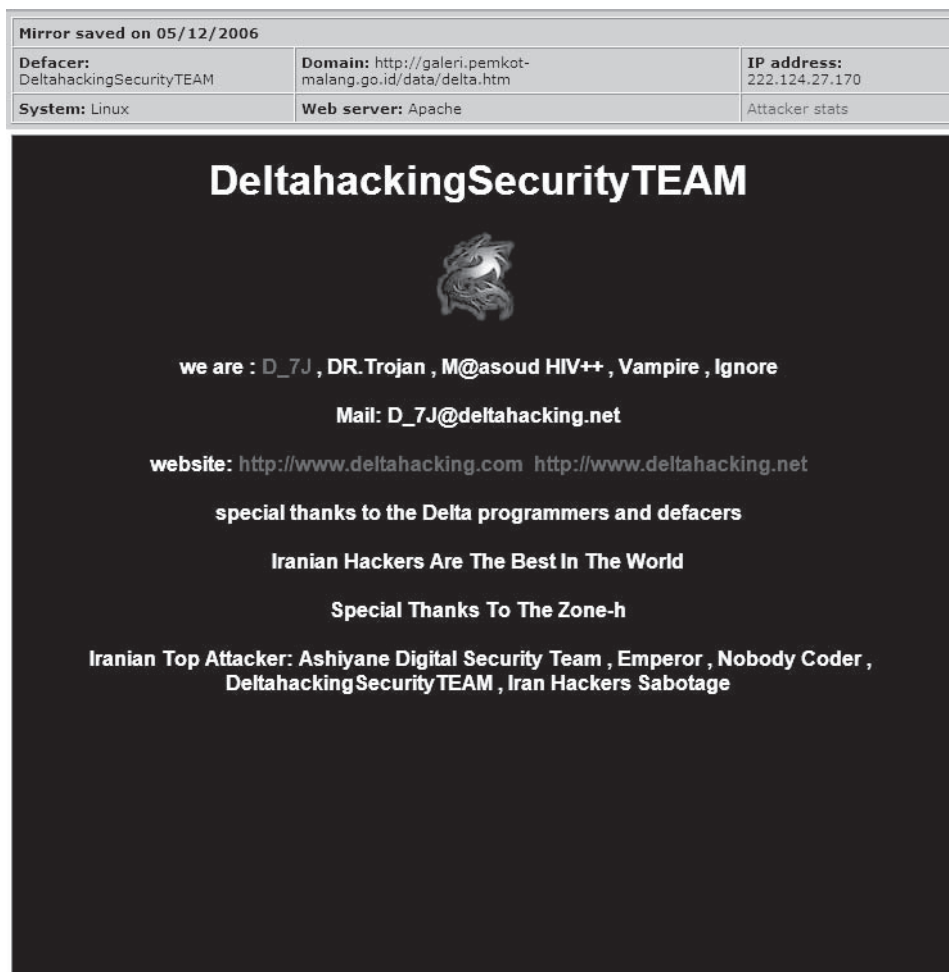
Mirror saved on 05/12/2006

| Defacer: DeltahackingSecurityTEAM | Domain: http://galeri.pemkot-malang.go.id/data/delta.htm | IP address: 222.124.27.170 |
|---|---|---|
| System: Linux | Web server: Apache | Attacker stats |

DeltahackingSecurityTEAM

we are : D_7J , DR.Trojan , M@asoud HIV++ , Vampire , Ignore

Mail: D_7J@deltahacking.net

website: http://www.deltahacking.com http://www.deltahacking.net

special thanks to the Delta programmers and defacers

Iranian Hackers Are The Best In The World

Special Thanks To The Zone-h

Iranian Top Attacker: Ashiyane Digital Security Team , Emperor , Nobody Coder , DeltahackingSecurityTEAM , Iran Hackers Sabotage